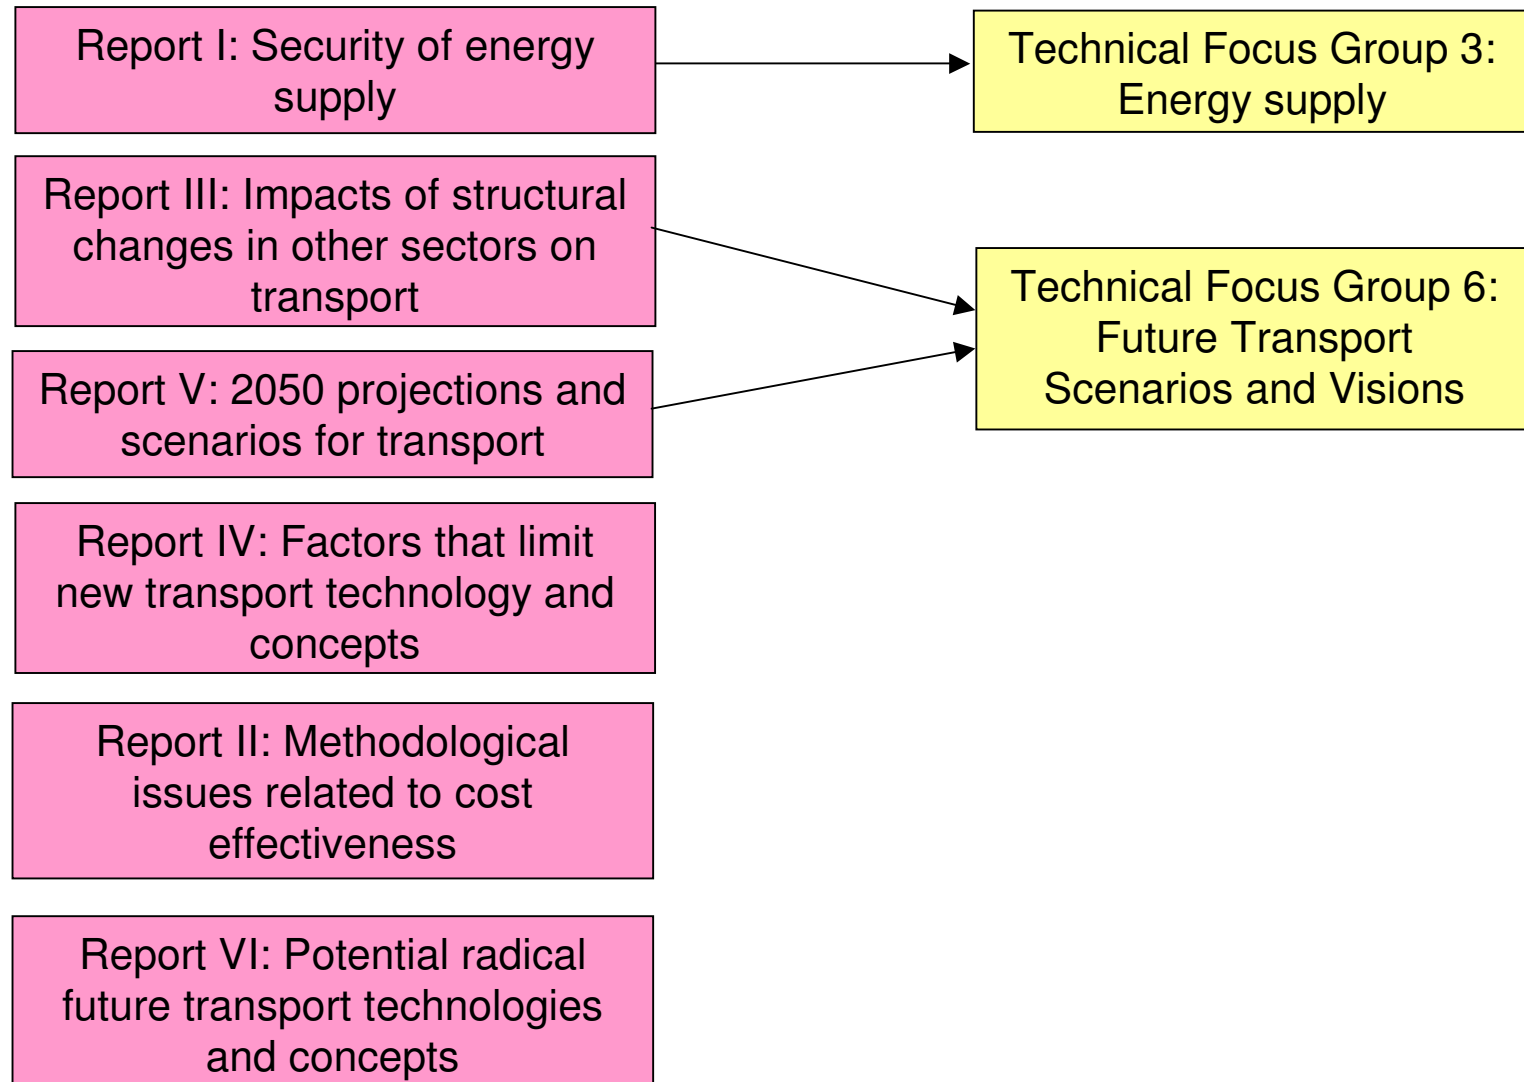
Report I: Security of energy supply

Technical Focus Group 3: Energy supply

Report III: Impacts of structural changes in other sectors on transport

Technical Focus Group 6: Future Transport Scenarios and Visions

Report V: 2050 projections and scenarios for transport

Report IV: Factors that limit new transport technology and concepts

Report II: Methodological issues related to cost effectiveness

Report VI: Potential radical future transport technologies and concepts